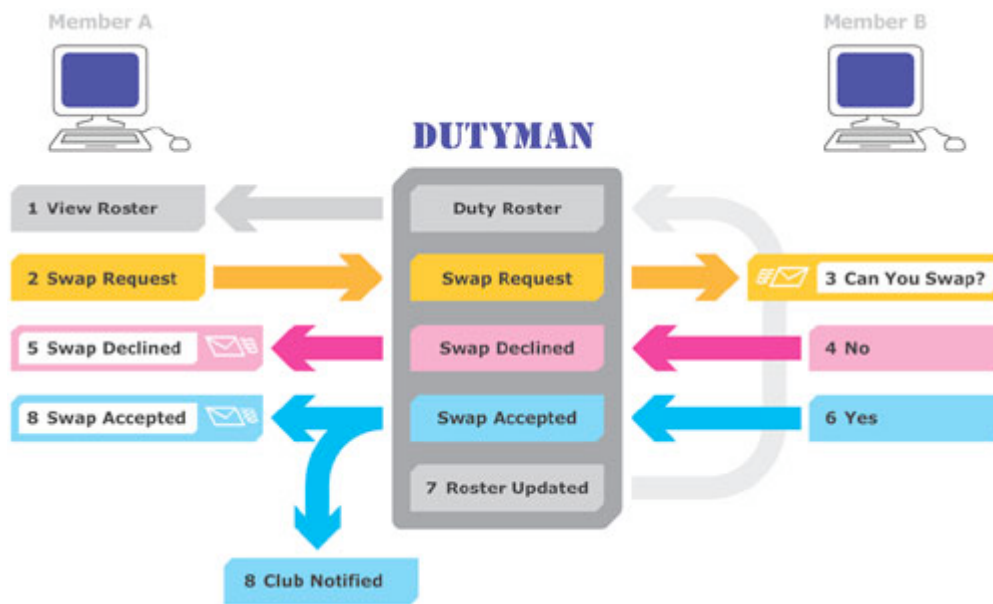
Member A

Member B

DUTYMAN

1 View Roster

Duty Roster

2 Swap Request

Swap Request

3 Can You Swap?

5 Swap Declined

Swap Declined

4 No

8 Swap Accepted

Swap Accepted

6 Yes

7 Roster Updated

8 Club Notified